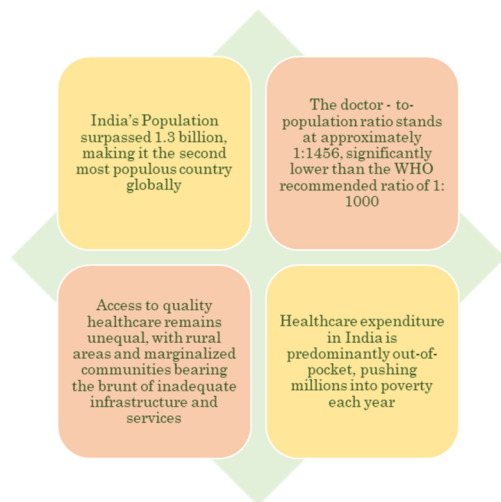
India's Population surpassed 1.3 billion, making it the second most populous country globally

The doctor - to-population ratio stands at approximately 1:1456, significantly lower than the WHO recommended ratio of 1: 1000

Access to quality healthcare remains unequal, with rural areas and marginalized communities bearing the brunt of inadequate infrastructure and services

Healthcare expenditure in India is predominantly out-of-pocket, pushing millions into poverty each year